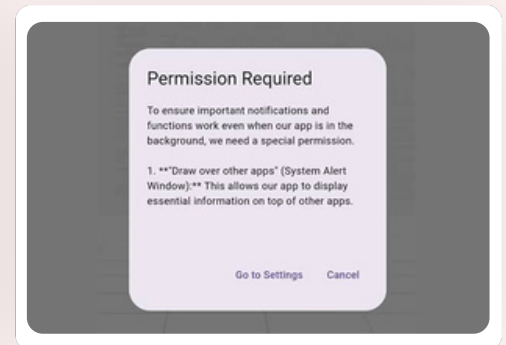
Permission Required

To ensure important notifications and functions work even when our app is in the background, we need a special permission.

1. **"Draw over other apps" (System Alert Window):** This allows our app to display essential information on top of other apps.

Go to Settings Cancel